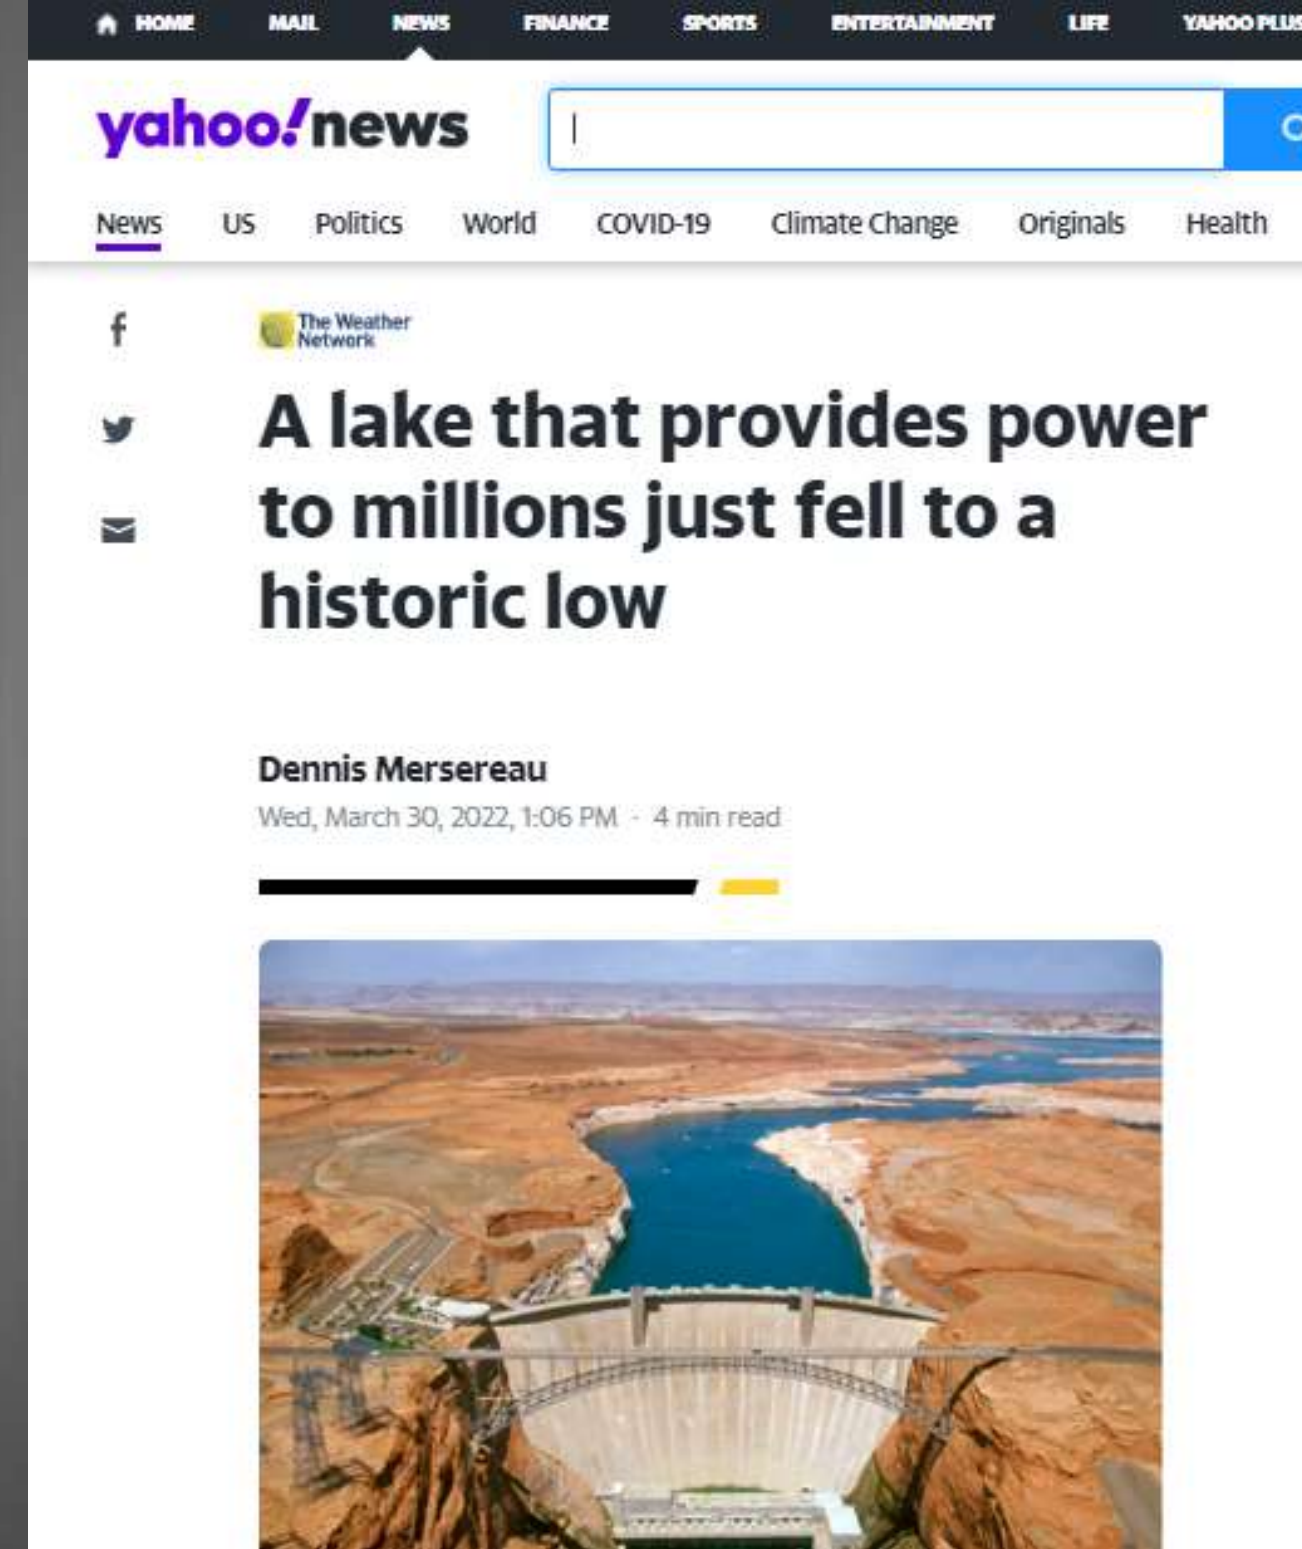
HOME MAIL NEWS FINANCE SPORTS ENTERTAINMENT LIFE YAHOO PLUS

yahoo!news

News US Politics World COVID-19 Climate Change Originals Health

The Weather Network

A lake that provides power to millions just fell to a historic low

Dennis Mersereau
Wed, March 30, 2022, 1:06 PM · 4 min read